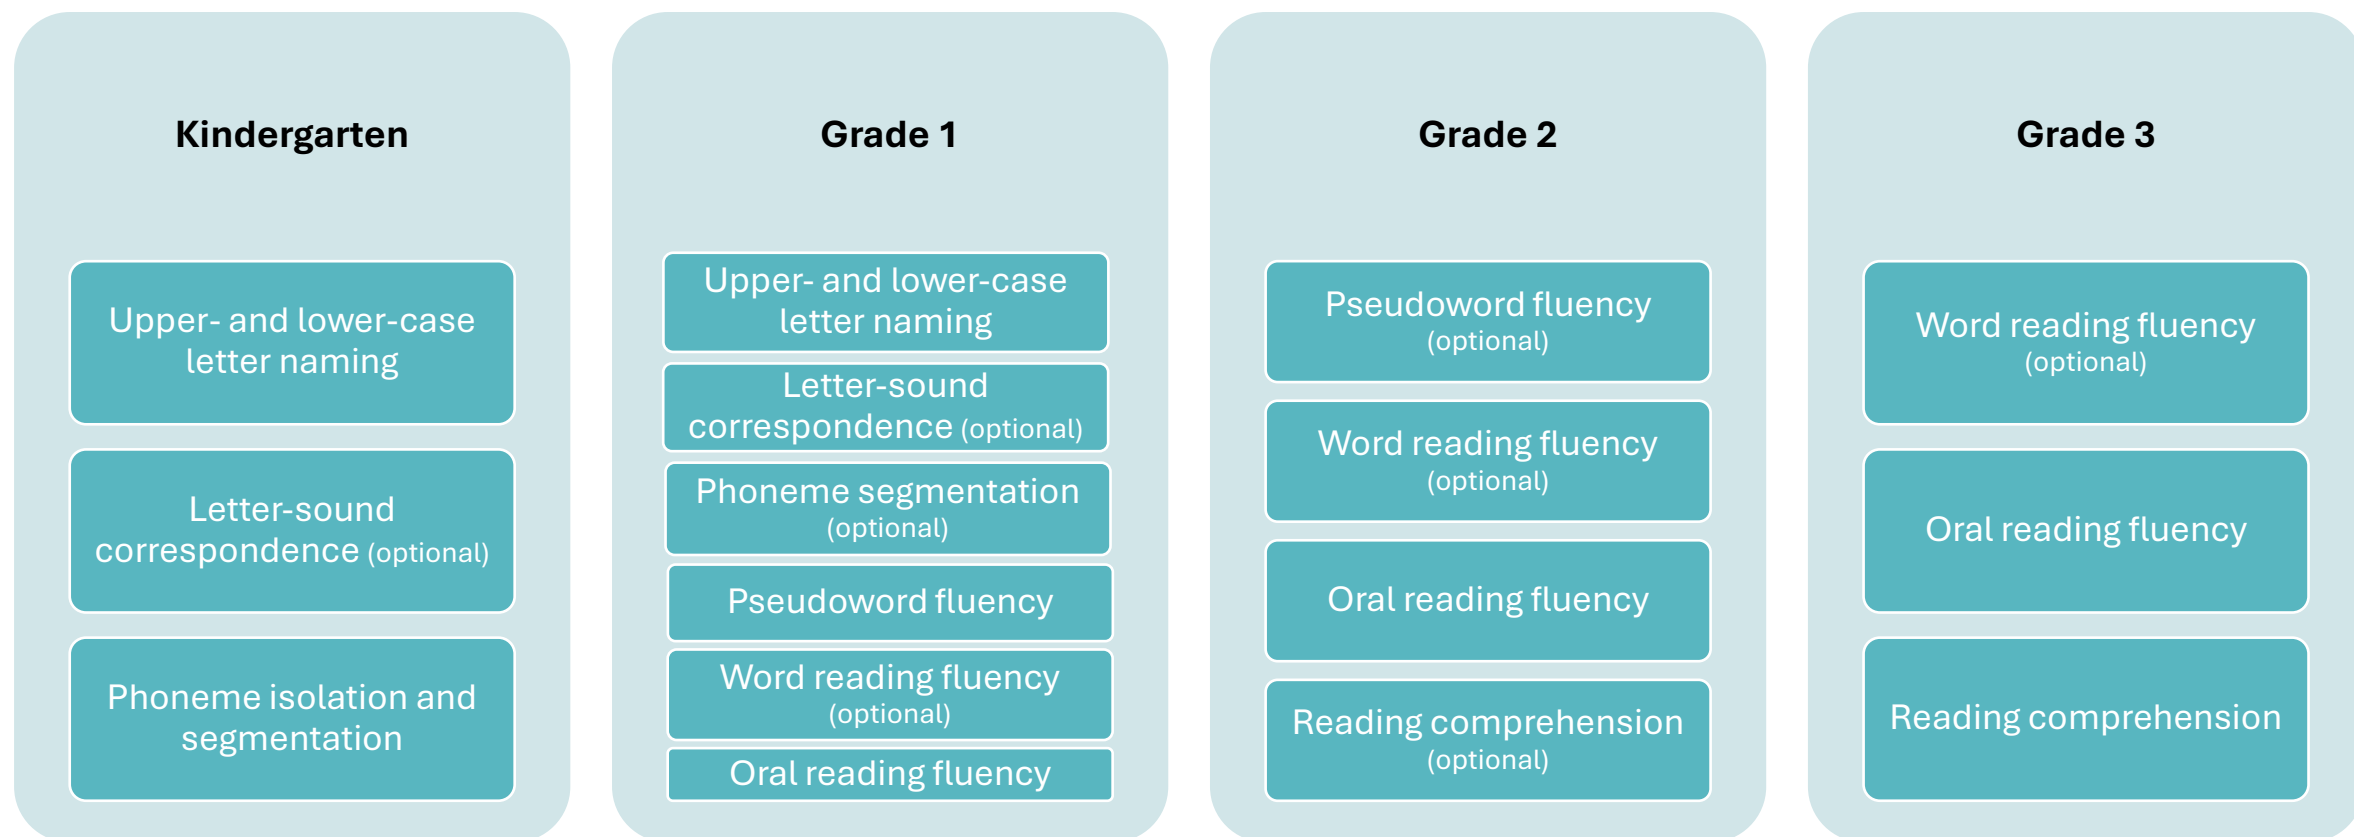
Kindergarten

Upper- and lower-case letter naming

Letter-sound correspondence (optional)

Phoneme isolation and segmentation

Grade 1

Upper- and lower-case letter naming

Letter-sound correspondence (optional)

Phoneme segmentation (optional)

Pseudoword fluency

Word reading fluency (optional)

Oral reading fluency

Grade 2

Pseudoword fluency (optional)

Word reading fluency (optional)

Oral reading fluency

Reading comprehension (optional)

Grade 3

Word reading fluency (optional)

Oral reading fluency

Reading comprehension